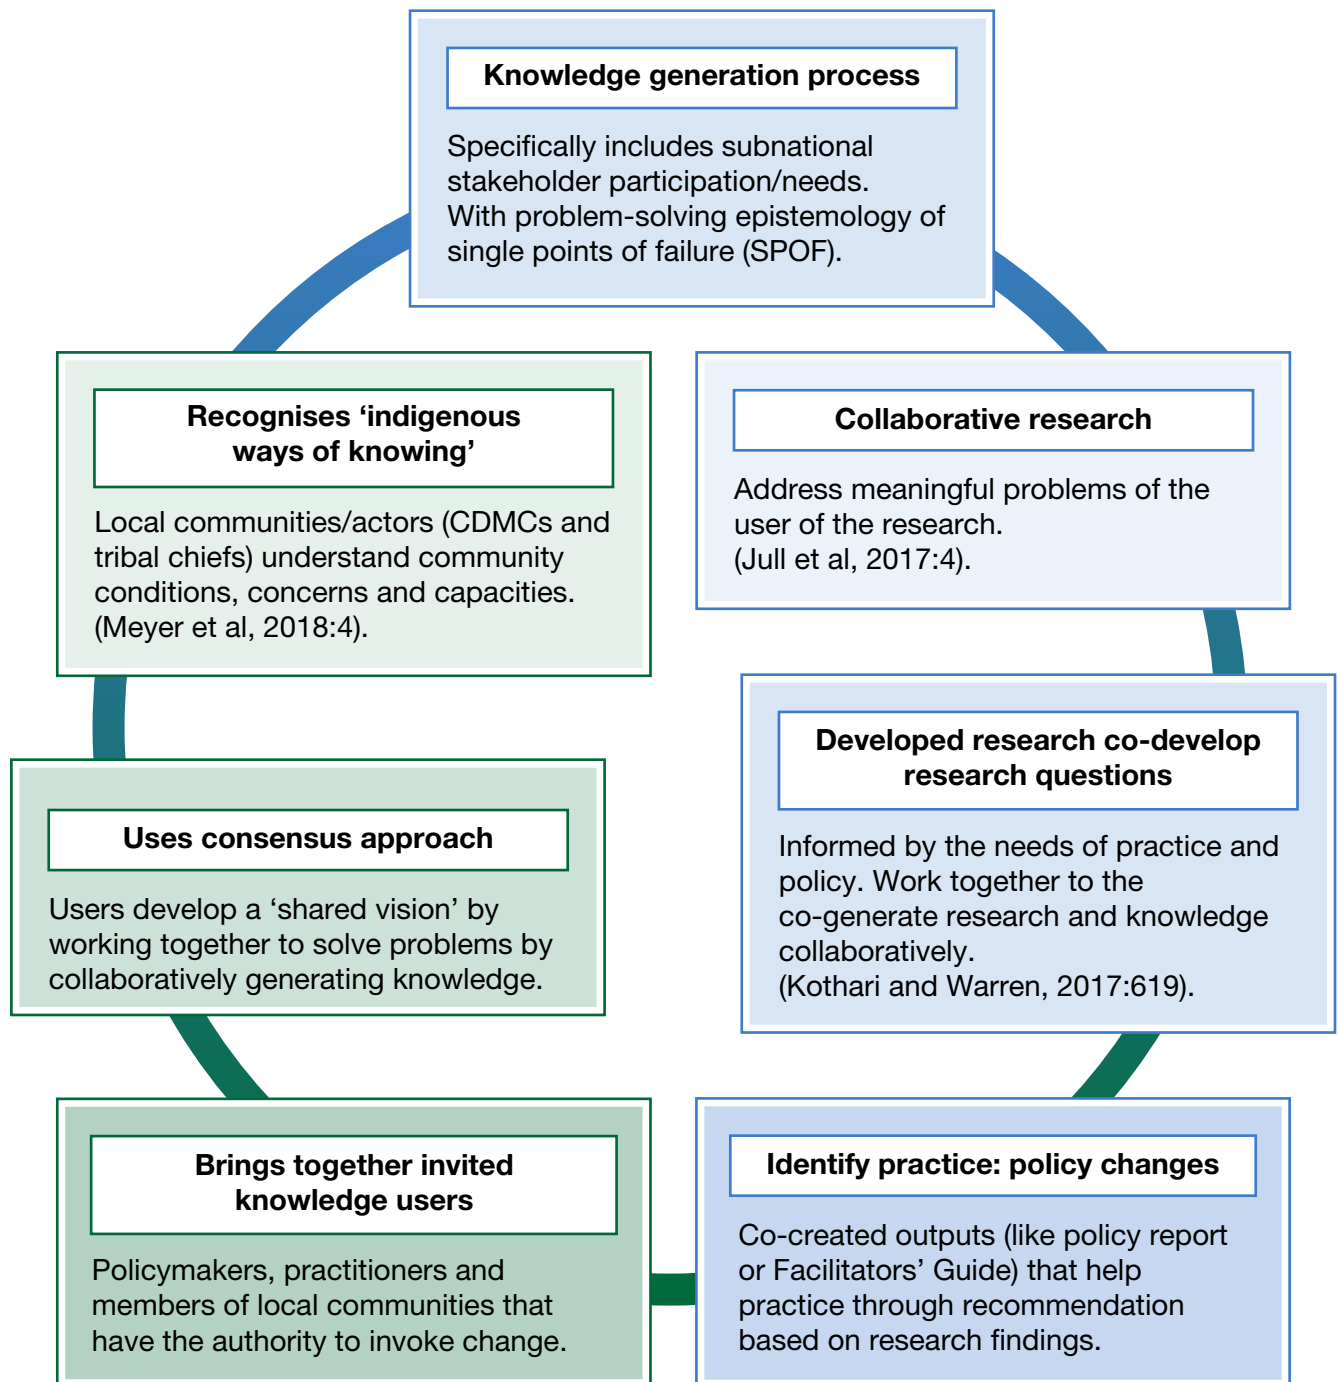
Knowledge generation process

Specifically includes subnational stakeholder participation/needs. With problem-solving epistemology of single points of failure (SPOF).

Collaborative research

Address meaningful problems of the user of the research. (Jull et al, 2017:4).

Developed research co-develop research questions

Informed by the needs of practice and policy. Work together to the co-generate research and knowledge collaboratively. (Kothari and Warren, 2017:619).

Identify practice: policy changes

Co-created outputs (like policy report or Facilitators' Guide) that help practice through recommendation based on research findings.

Brings together invited knowledge users

Policymakers, practitioners and members of local communities that have the authority to invoke change.

Uses consensus approach

Users develop a 'shared vision' by working together to solve problems by collaboratively generating knowledge.

Recognises 'indigenous ways of knowing'

Local communities/actors (CDMCs and tribal chiefs) understand community conditions, concerns and capacities. (Meyer et al, 2018:4).